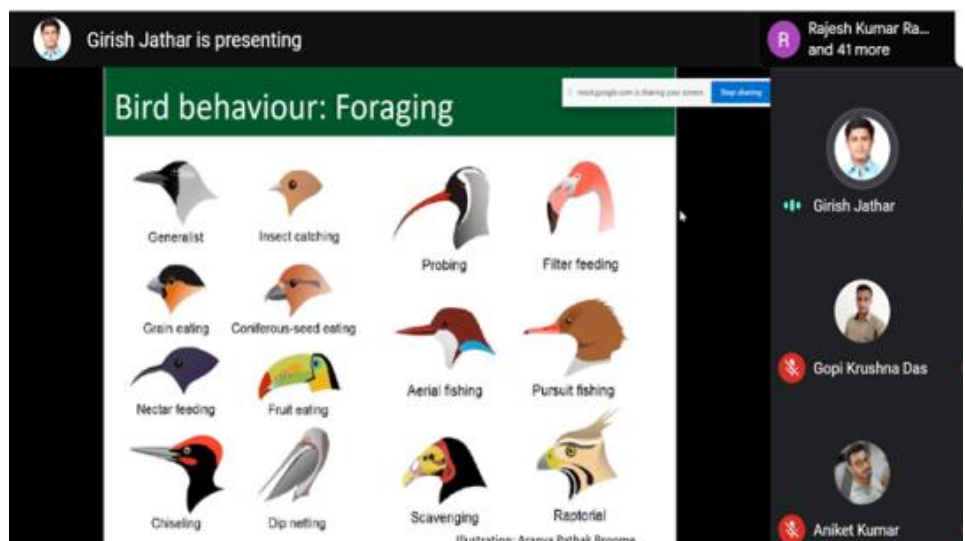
Girish Jathar is presenting

R Rajesh Kumar Ra... and 41 more

Bird behaviour: Foraging

meet.google.com is sharing your screen. Stop sharing

Generalist
Insect catching
Probing
Filter feeding
Grain eating
Coniferous-seed eating
Aerial fishing
Pursuit fishing
Nectar feeding
Fruit eating
Chiseling
Dip netting
Scavenging
Raptorial

Illustration: Aranya Pathak Broome

Girish Jathar
Gopi Krushna Das
Aniket Kumar